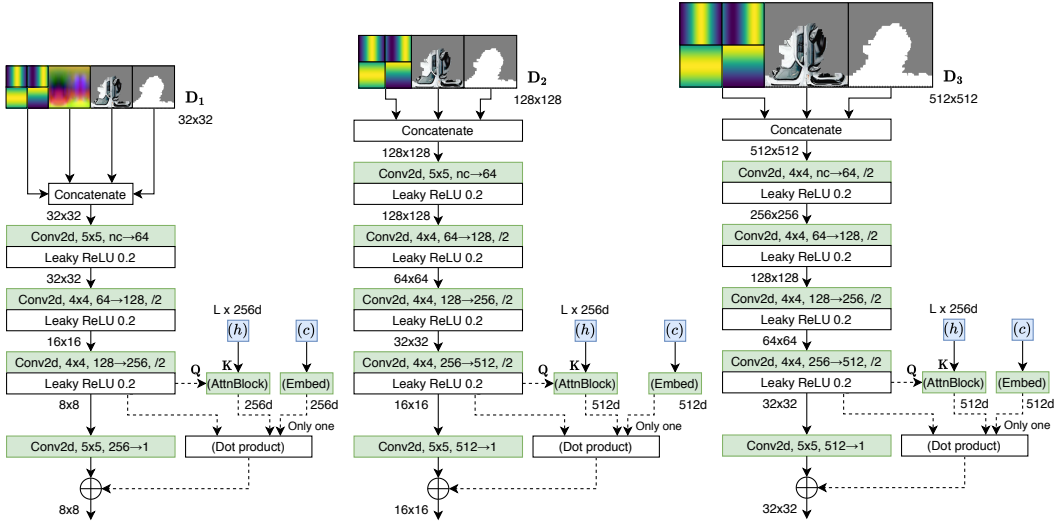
$\mathbf{D_1}$
32x32

Concatenate
32x32
Conv2d, 5x5, nc→64
Leaky ReLU 0.2
32x32
Conv2d, 4x4, 64→128, /2
Leaky ReLU 0.2
16x16
Conv2d, 4x4, 128→256, /2
Leaky ReLU 0.2
8x8
Conv2d, 5x5, 256→1
8x8

L x 256d
$(h)$
$(c)$
Q
K
(AttnBlock)
(Embed)
256d
256d
Only one
(Dot product)

$\mathbf{D_2}$
128x128

Concatenate
128x128
Conv2d, 5x5, nc→64
Leaky ReLU 0.2
128x128
Conv2d, 4x4, 64→128, /2
Leaky ReLU 0.2
64x64
Conv2d, 4x4, 128→256, /2
Leaky ReLU 0.2
32x32
Conv2d, 4x4, 256→512, /2
Leaky ReLU 0.2
16x16
Conv2d, 5x5, 512→1
16x16

L x 256d
$(h)$
$(c)$
Q
K
(AttnBlock)
(Embed)
512d
512d
Only one
(Dot product)

$\mathbf{D_3}$
512x512

Concatenate
512x512
Conv2d, 4x4, nc→64, /2
Leaky ReLU 0.2
256x256
Conv2d, 4x4, 64→128, /2
Leaky ReLU 0.2
128x128
Conv2d, 4x4, 128→256, /2
Leaky ReLU 0.2
64x64
Conv2d, 4x4, 256→512, /2
Leaky ReLU 0.2
32x32
Conv2d, 5x5, 512→1
32x32

L x 256d
$(h)$
$(c)$
Q
K
(AttnBlock)
(Embed)
512d
512d
Only one
(Dot product)